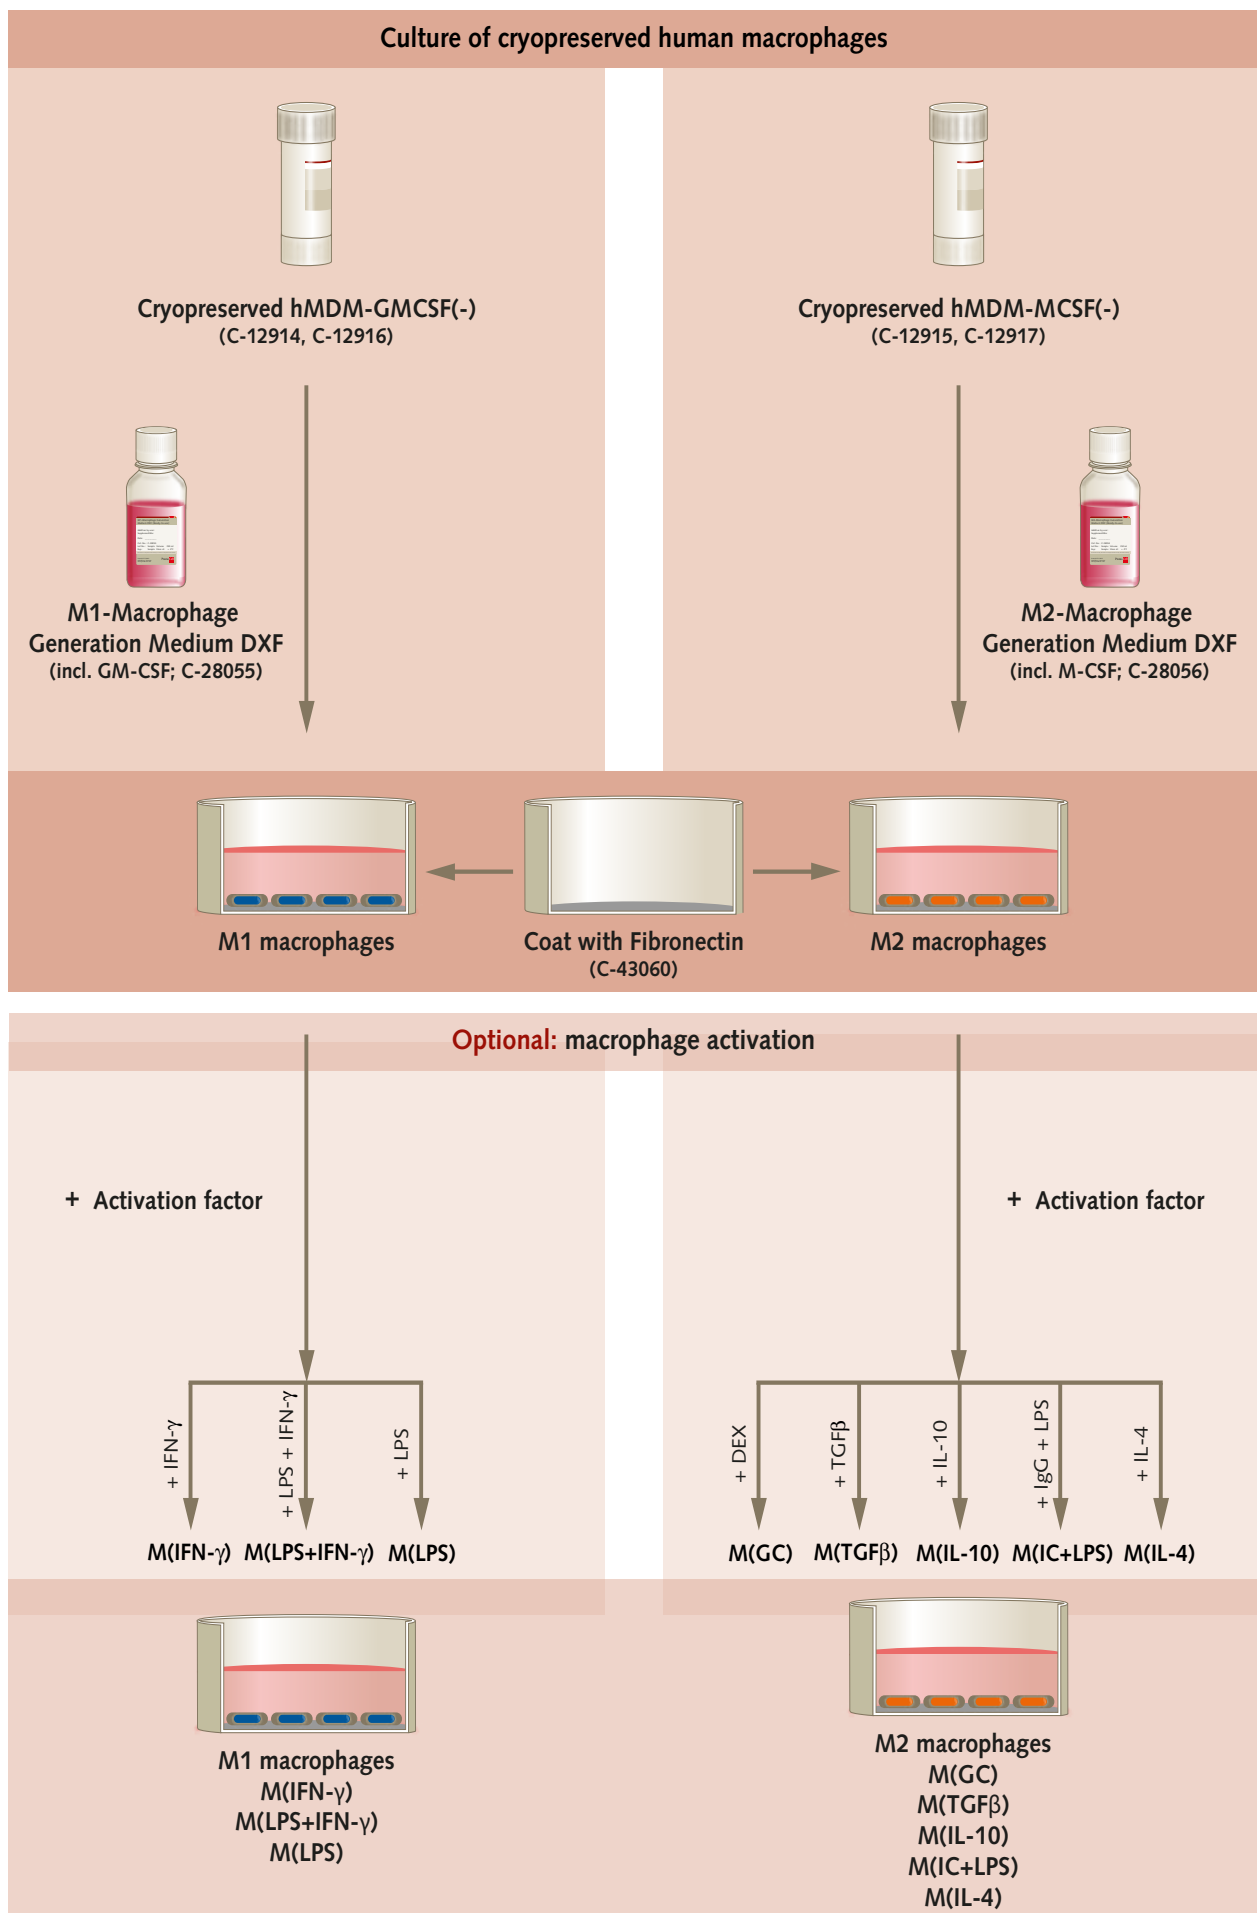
Culture of cryopreserved human macrophages

Cryopreserved hMDM-GMCSF(-)
(C-12914, C-12916)

Cryopreserved hMDM-MCSF(-)
(C-12915, C-12917)

M1-Macrophage Generation Medium DXF
(incl. GM-CSF; C-28055)

M2-Macrophage Generation Medium DXF
(incl. M-CSF; C-28056)

M1 macrophages

Coat with Fibronectin
(C-43060)

M2 macrophages

Optional: macrophage activation

+ Activation factor

+ Activation factor

+ IFN-γ

+ LPS + IFN-γ

+ LPS

+ DEX

+ TGFβ

+ IL-10

+ IgG + LPS

+ IL-4

M(IFN-γ) M(LPS+IFN-γ) M(LPS)

M(GC) M(TGFβ) M(IL-10) M(IC+LPS) M(IL-4)

M1 macrophages
M(IFN-γ)
M(LPS+IFN-γ)
M(LPS)

M2 macrophages
M(GC)
M(TGFβ)
M(IL-10)
M(IC+LPS)
M(IL-4)